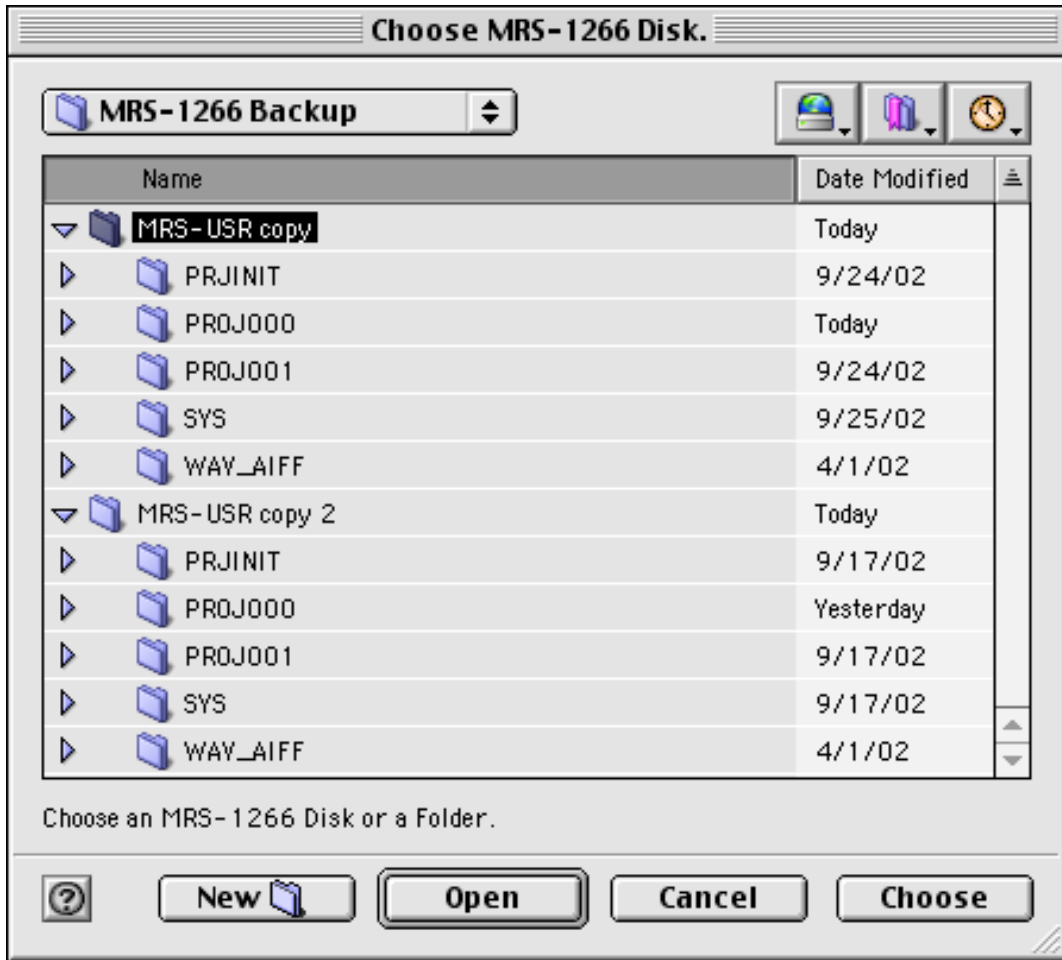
Choose MRS-1266 Disk.

MRS-1266 Backup

| Name | Date Modified |
|---|---|
| MRS-USR copy | Today |
| PRJINIT | 9/24/02 |
| PROJ000 | Today |
| PROJ001 | 9/24/02 |
| SYS | 9/25/02 |
| WAV_AIFF | 4/1/02 |
| MRS-USR copy 2 | Today |
| PRJINIT | 9/17/02 |
| PROJ000 | Yesterday |
| PROJ001 | 9/17/02 |
| SYS | 9/17/02 |
| WAV_AIFF | 4/1/02 |

Choose an MRS-1266 Disk or a Folder.

?
New
Open
Cancel
Choose